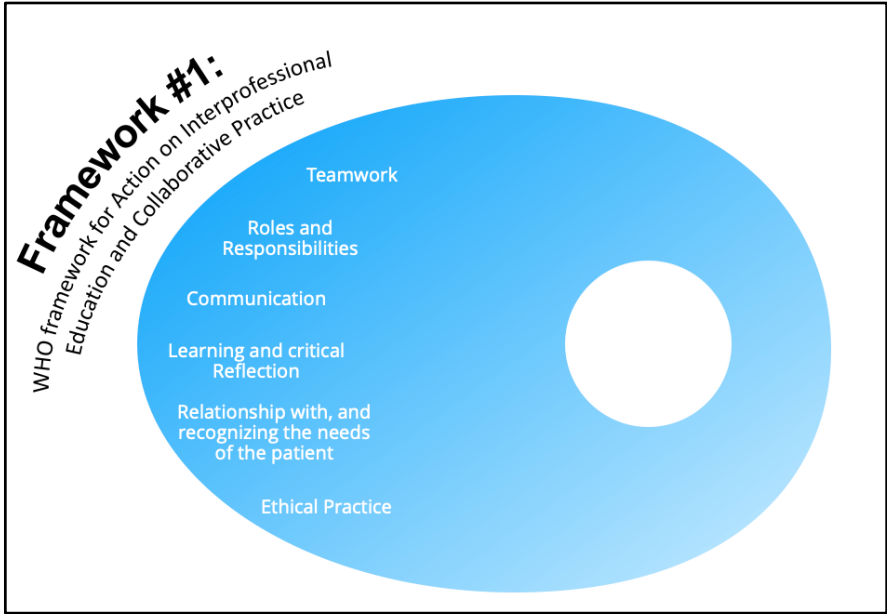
Framework #1:
WHO framework for Action on Interprofessional Education and Collaborative Practice

Teamwork

Roles and Responsibilities

Communication

Learning and critical Reflection

Relationship with, and recognizing the needs of the patient

Ethical Practice